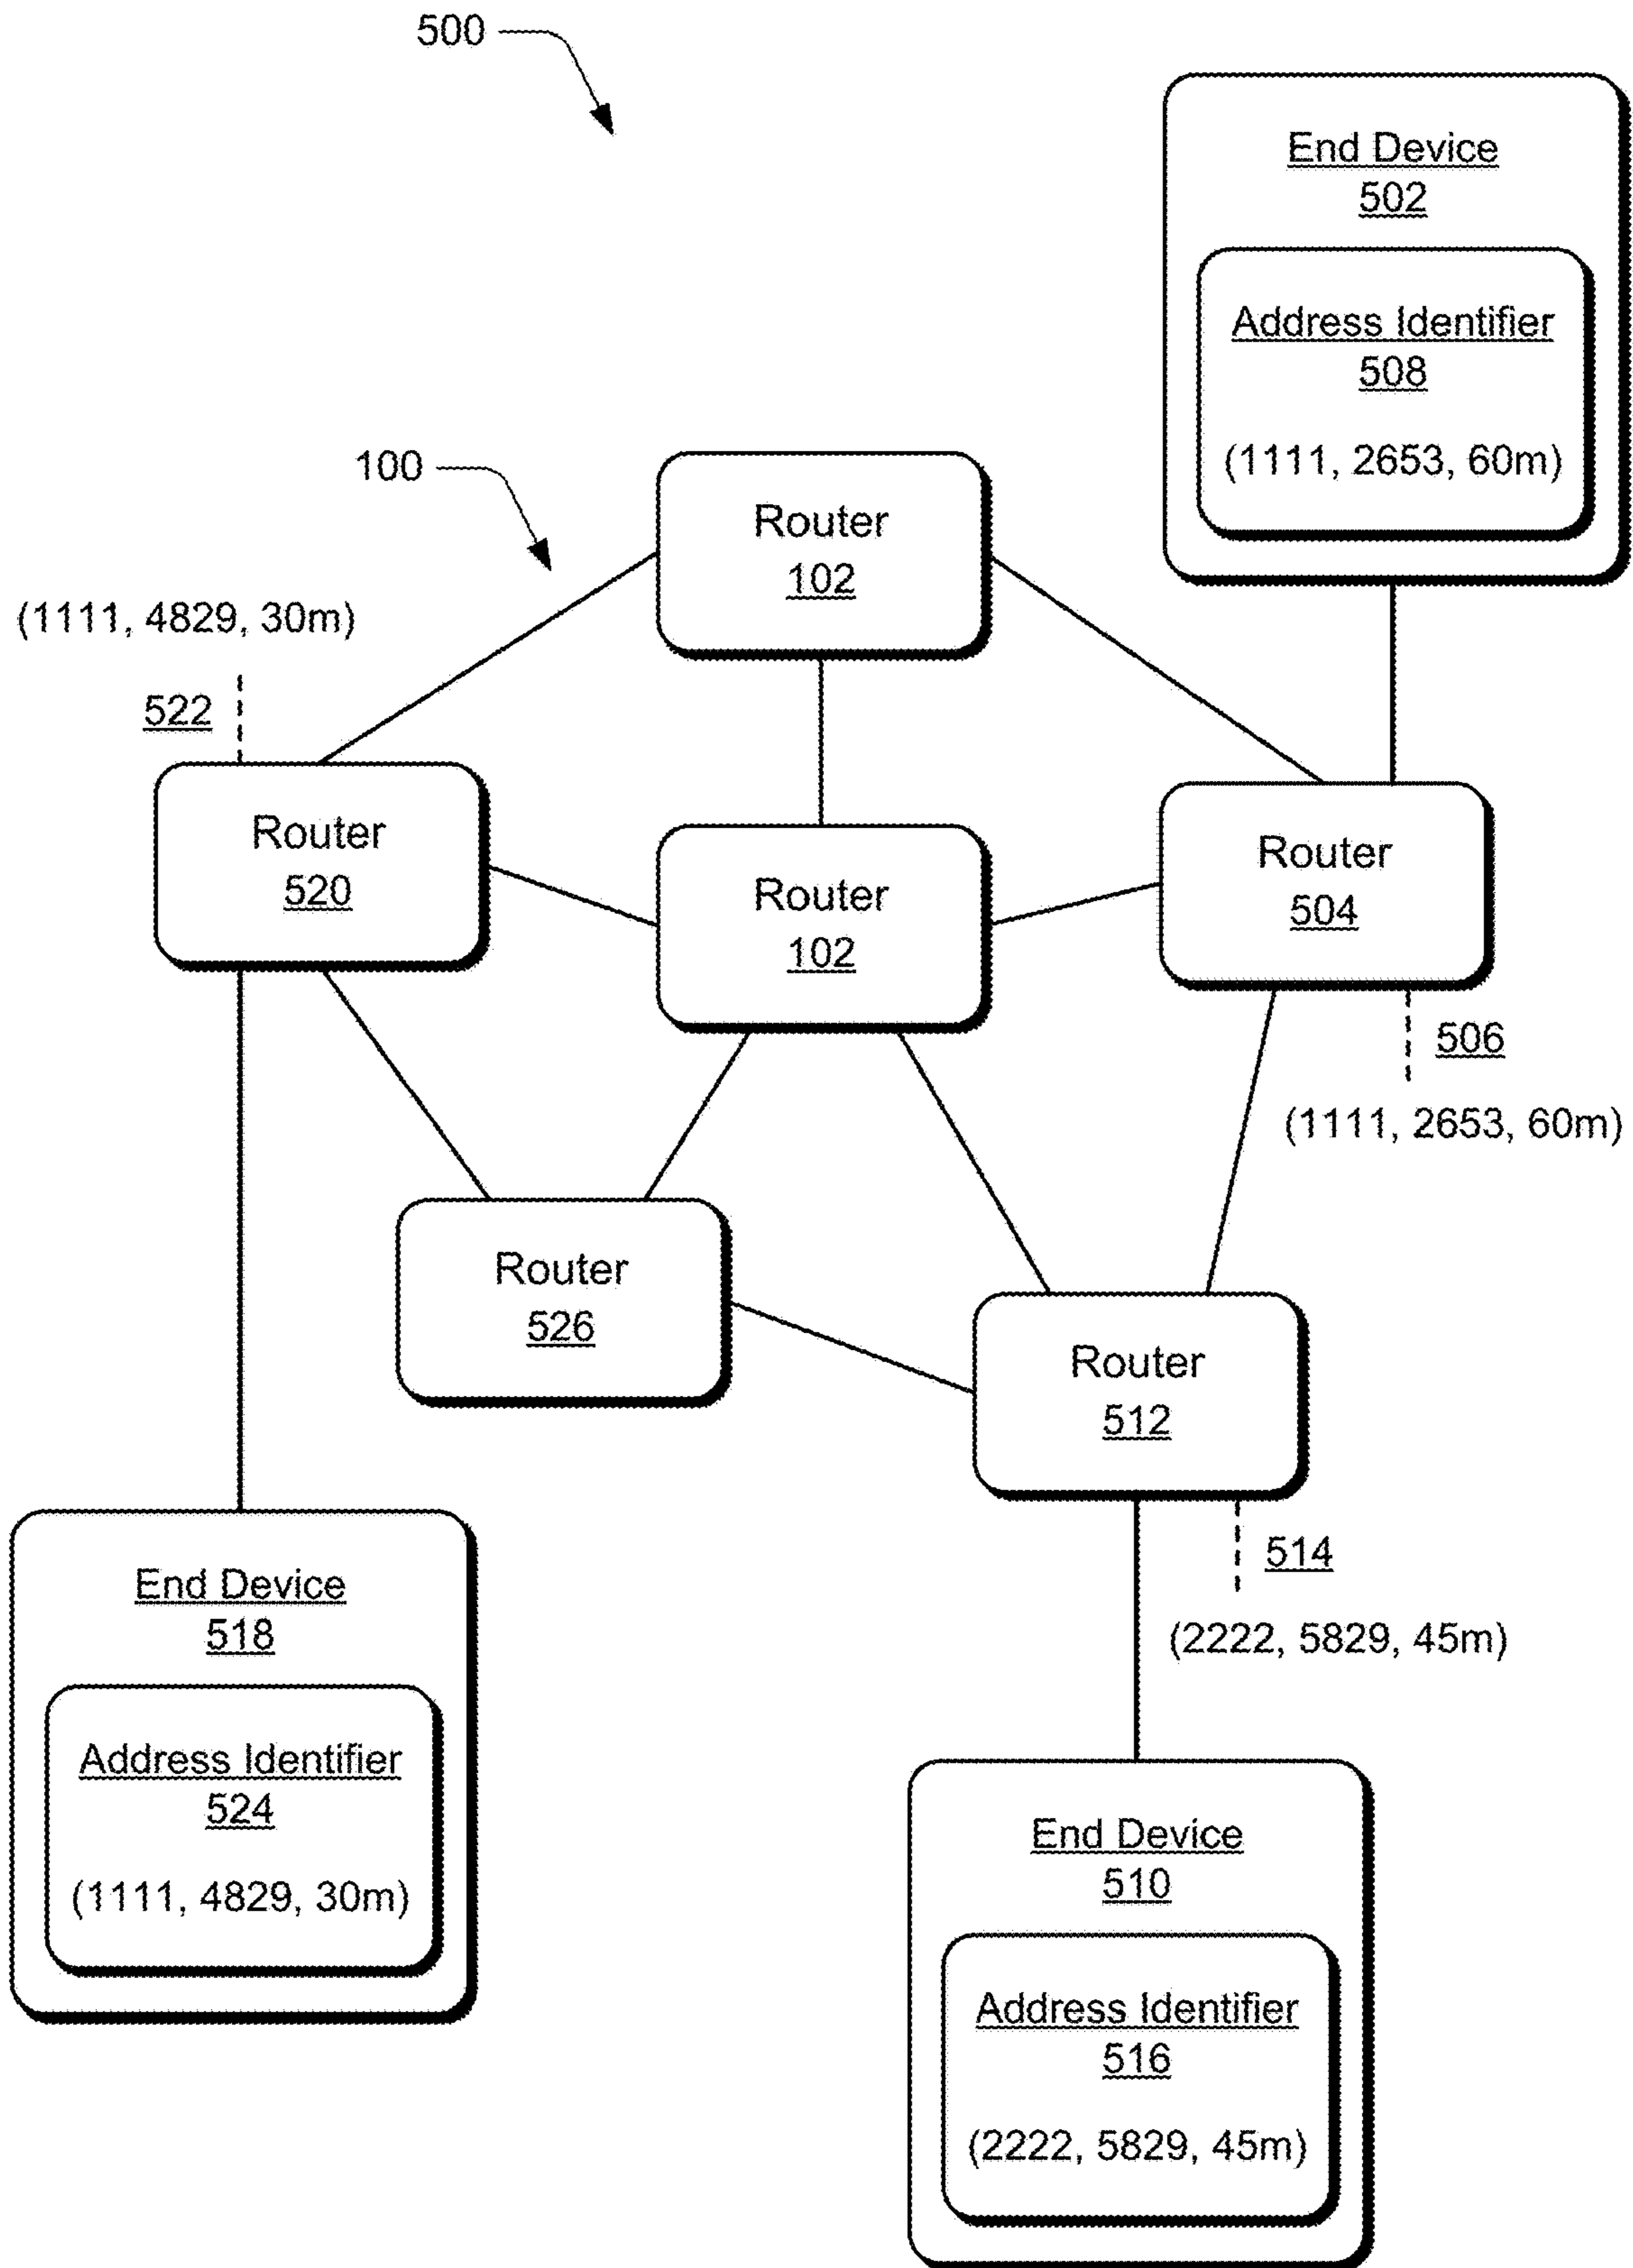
500

End Device
502

Address Identifier
508

(1111, 2653, 60m)

100

Router
102

(1111, 4829, 30m)

522

Router
520

Router
102

Router
504

506

(1111, 2653, 60m)

Router
526

Router
512

514

(2222, 5829, 45m)

End Device
518

Address Identifier
524

(1111, 4829, 30m)

End Device
510

Address Identifier
516

(2222, 5829, 45m)